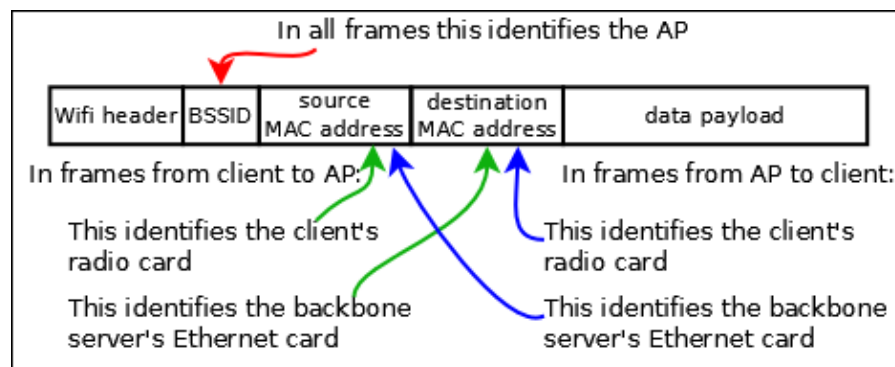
In all frames this identifies the AP

| Wifi header | BSSID | source MAC address | destination MAC address | data payload |
|---|---|---|---|---|

In frames from client to AP:

This identifies the client's radio card

This identifies the backbone server's Ethernet card

In frames from AP to client:

This identifies the client's radio card

This identifies the backbone server's Ethernet card